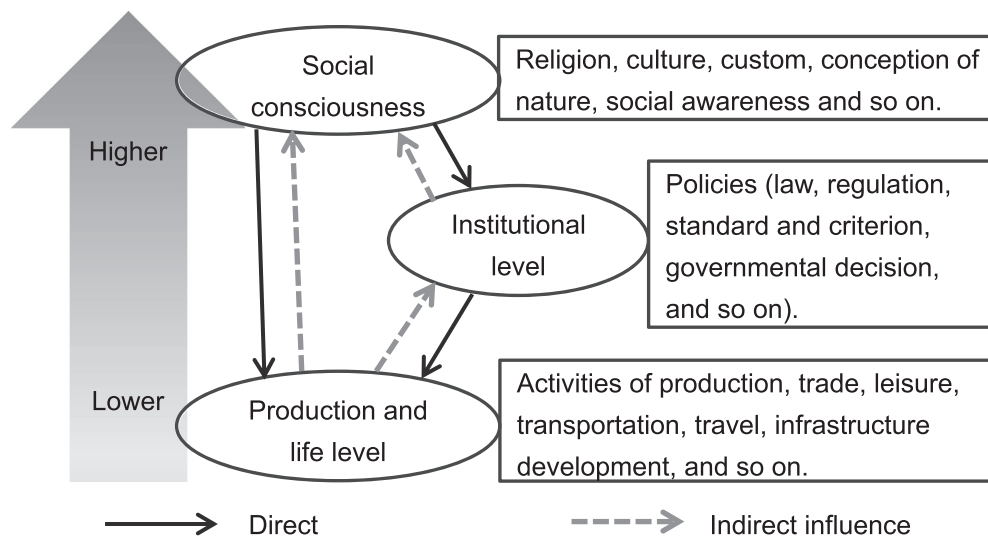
Social consciousness

Religion, culture, custom, conception of nature, social awareness and so on.

Higher

Institutional level

Policies (law, regulation, standard and criterion, governmental decision, and so on).

Lower

Production and life level

Activities of production, trade, leisure, transportation, travel, infrastructure development, and so on.

Direct

Indirect influence